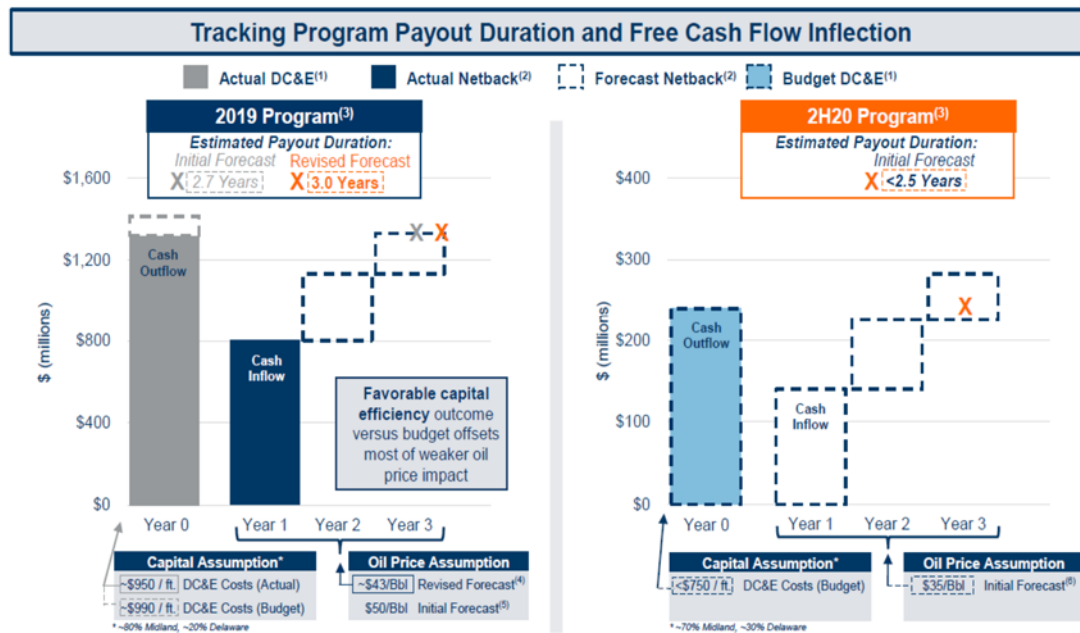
Tracking Program Payout Duration and Free Cash Flow Inflection

Actual DC&E$^{(1)}$ Actual Netback$^{(2)}$ Forecast Netback$^{(2)}$ Budget DC&E$^{(1)}$

2019 Program$^{(3)}$

Estimated Payout Duration:
Initial Forecast Revised Forecast
X 2.7 Years X 3.0 Years

$1,600
$1,200
$800
$400
$0

$ (millions)

Cash Outflow

Cash Inflow

X X

Favorable capital efficiency outcome versus budget offsets most of weaker oil price impact

Year 0 Year 1 Year 2 Year 3

Capital Assumption*
~$950 / ft. DC&E Costs (Actual)
~$990 / ft. DC&E Costs (Budget)

Oil Price Assumption
~$43/Bbl Revised Forecast$^{(4)}$
$50/Bbl Initial Forecast$^{(5)}$

* ~80% Midland, ~20% Delaware

2H20 Program$^{(3)}$

Estimated Payout Duration:
Initial Forecast
X <2.5 Years

$400
$300
$200
$100
$0

$ (millions)

Cash Outflow

Cash Inflow

X

Year 0 Year 1 Year 2 Year 3

Capital Assumption*
<$750 / ft. DC&E Costs (Budget)

Oil Price Assumption
$35/Bbl Initial Forecast$^{(6)}$

* ~70% Midland, ~30% Delaware